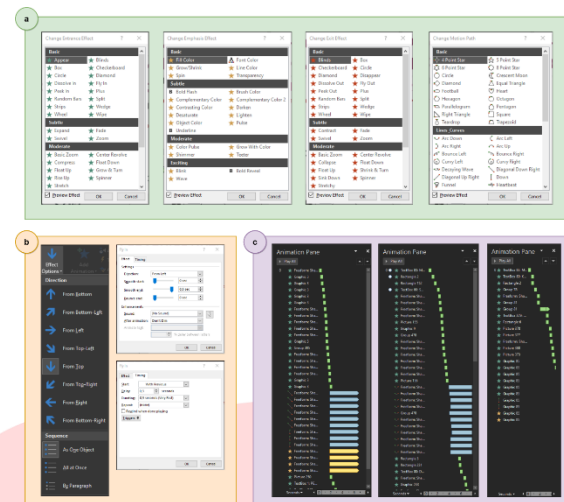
a

Change Entrance Effect

Basic
Appear
Blinds
Box
Checkerboard
Circle
Diamond
Dissolve In
Fly In
Peek In
Plus
Random Bars
Split
Strips
Wedge
Wheel
Wipe
Subtle
Expand
Fade
Faded Swivel
Zoom
Moderate
Basic Zoom
Center Revolve
Collapse
Float Down
Float Up
Grow & Turn
Pin Wheel
Spinner
Stretch

Preview Effect
OK
Cancel

Change Emphasis Effect

Basic
Fill Color
Font Color
Grow/Shrink
Line Color
Spin
Transparency
Subtle
Bold Flash
Brush Color
Complementary Color
Complementary Color 2
Contrasting Color
Darken
Desaturate
Lighten
Object Color
Pulse
Underline
Moderate
Color Pulse
Grow With Color
Shimmer
Teeter
Exciting
Blink
Bold Reveal
Wave

Preview Effect
OK
Cancel

Change Exit Effect

Basic
Blinds
Box
Checkerboard
Circle
Diamond
Disappear
Dissolve Out
Fly Out
Peek Out
Plus
Random Bars
Split
Strips
Wedge
Wheel
Wipe
Subtle
Contract
Fade
Swivel
Zoom
Moderate
Basic Zoom
Center Revolve
Collapse
Float Out
Sink Down
Shrink & Turn
Sink Down
Spinner
Stretchy

Preview Effect
OK
Cancel

Change Motion Path

Basic
4 Point Star
5 Point Star
6 Point Star
8 Point Star
Circle
Crescent Moon
Diamond
Equal Triangle
Football
Heart
Hexagon
Octagon
Parallelogram
Pentagon
Right Triangle
Square
Teardrop
Trapezoid
Lines_Curves
Arc Down
Arc Left
Arc Right
Arc Up
Bounce Left
Bounce Right
Curvy Left
Curvy Right
Decaying Wave
Diagonal Down Right
Diagonal Up Right
Down
Funnel
Heartbeat

Preview Effect
OK
Cancel

b

Effect Options
Direction
From Bottom
From Bottom-Left
From Left
From Top-Left
From Top
From Top-Right
From Right
From Bottom-Right
Sequence
As One Object
All at Once
By Paragraph

Fly In
Effect
Timing
Settings
Direction:
Smooth start
Smooth end
Bounce end
Enhancements
Sound:
After animation:
Animate text:
OK
Cancel

Fly In
Effect
Timing
Start:
Delay:
Duration:
Repeat:
Rewind when done playing
Triggers
OK
Cancel

c

Animation Pane
Play All

Animation Pane
Play All

Animation Pane
Play All